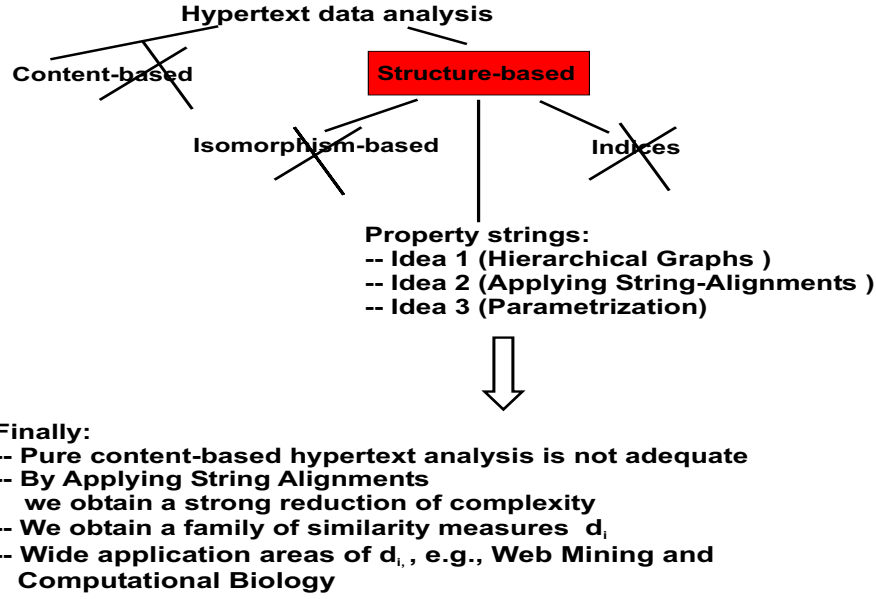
Hypertext data analysis

Content-based

Structure-based

Isomorphism-based

Indices

Property strings:
-- Idea 1 (Hierarchical Graphs )
-- Idea 2 (Applying String-Alignments )
-- Idea 3 (Parametrization)

Finally:
-- Pure content-based hypertext analysis is not adequate
-- By Applying String Alignments we obtain a strong reduction of complexity
-- We obtain a family of similarity measures $d_i$
-- Wide application areas of $d_{i,}$, e.g., Web Mining and Computational Biology